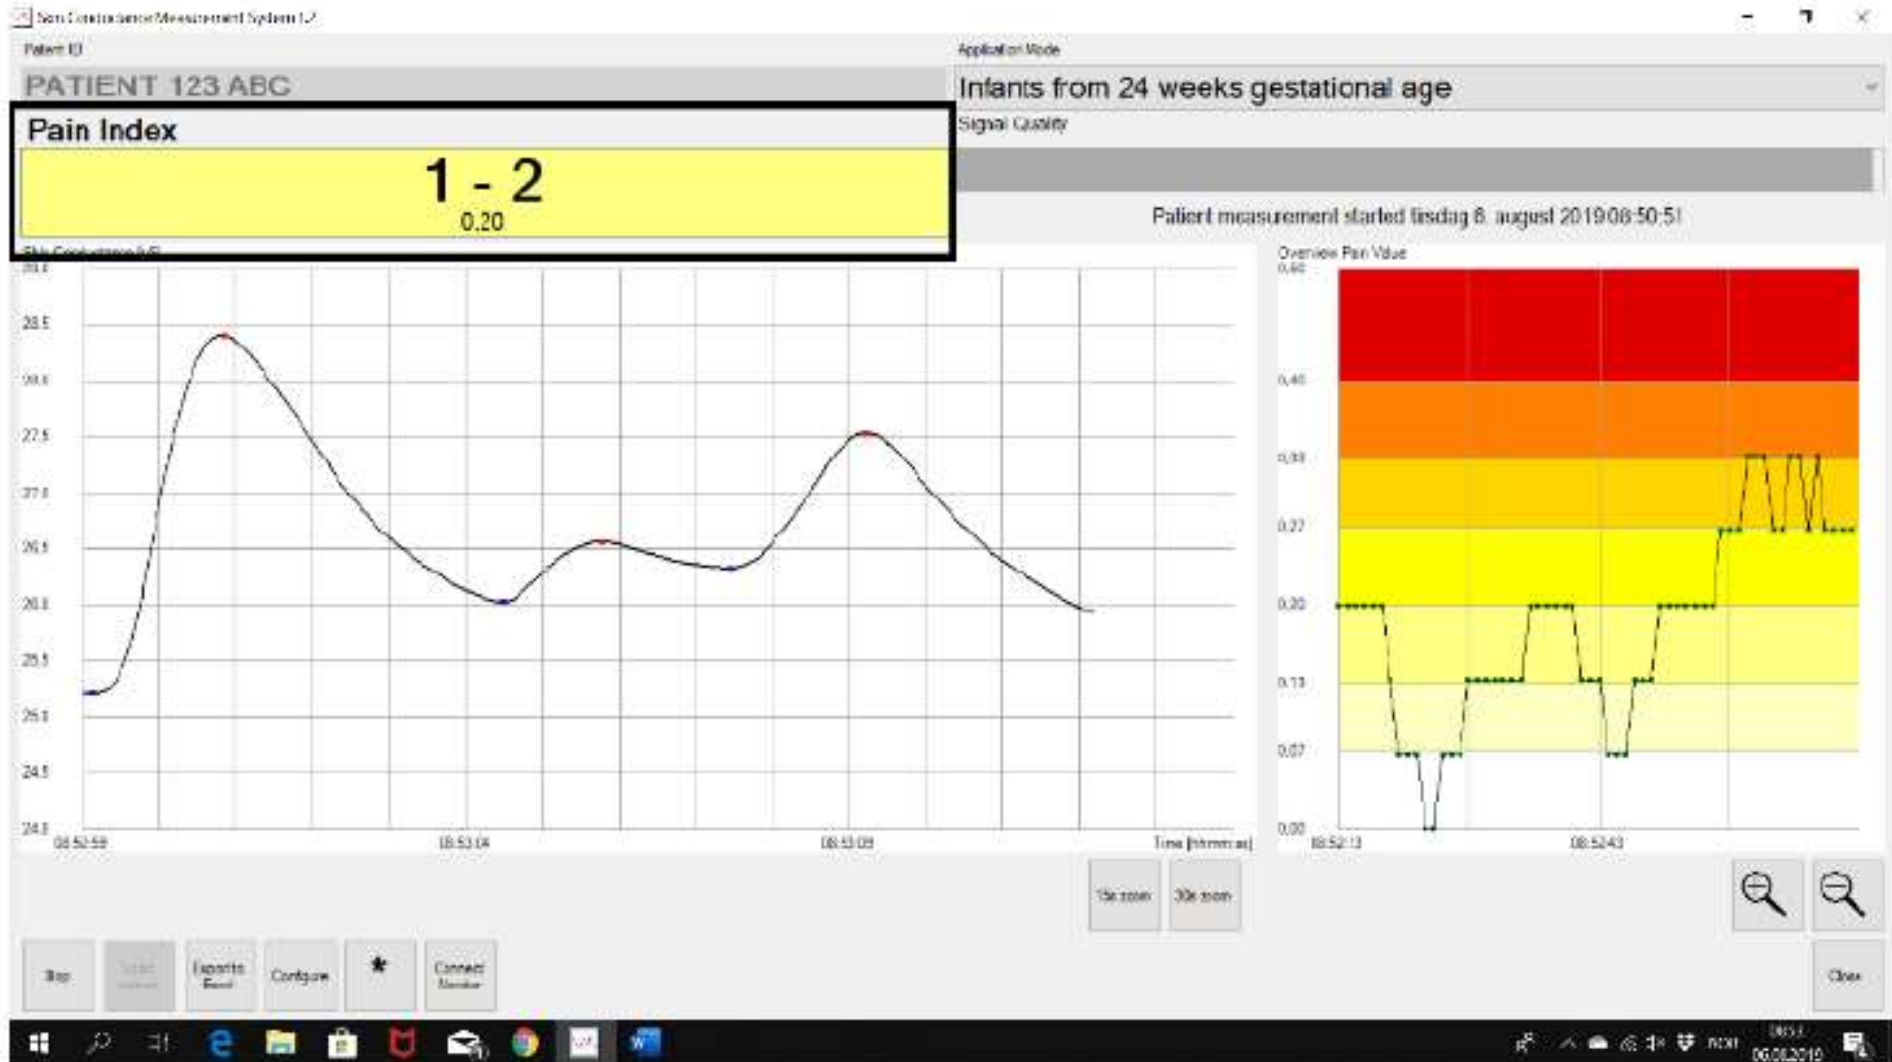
Skin Conductance Measurement System 1.2

Patient ID

PATIENT 123 ABC

Application Mode

Infants from 24 weeks gestational age

Pain Index

1 - 2

0.20

Signal Quality

Patient measurement started tirsdag 8. august 2019 08:50:51

Skin Conductance [uS]

29.0
28.5
28.0
27.5
27.0
26.5
26.0
25.5
25.0
24.5
24.0

08:52:59
08:53:04
08:53:09
Time [hh:mm:ss]

Overview Pain Value

0.60
0.40
0.33
0.27
0.20
0.13
0.07
0.00

08:52:13
08:52:43

15s zoom
30s zoom

Stop
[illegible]
Export to Excel
Configure
*
Connect Monitor

Close

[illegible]
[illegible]
06.08.2019